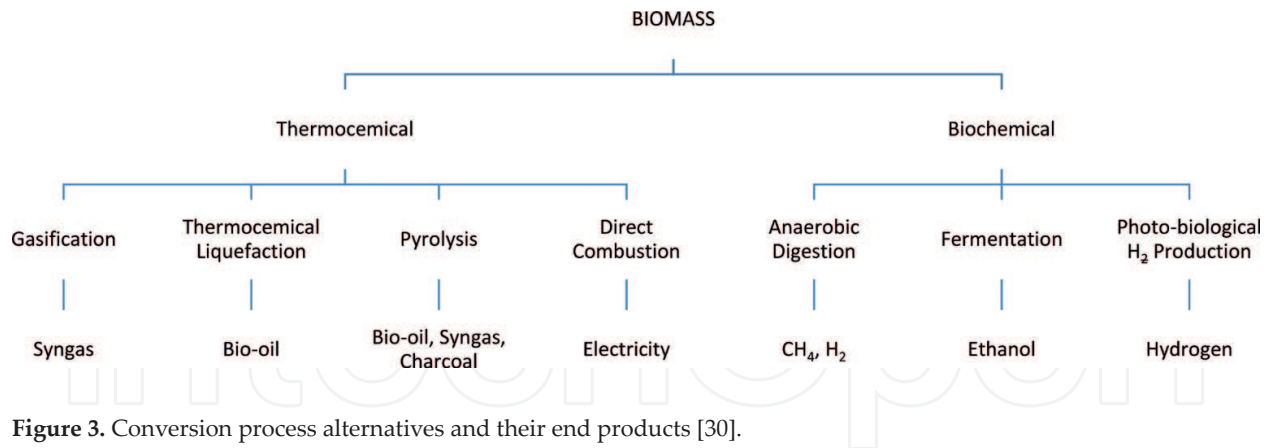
BIOMASS

Thermocemical

Biochemical

Gasification

Thermocemical Liquefaction

Pyrolysis

Direct Combustion

Anaerobic Digestion

Fermentation

Photo-biological $H_2$ Production

Syngas

Bio-oil

Bio-oil, Syngas, Charcoal

Electricity

$CH_4$, $H_2$

Ethanol

Hydrogen

**Figure 3.** Conversion process alternatives and their end products [30].